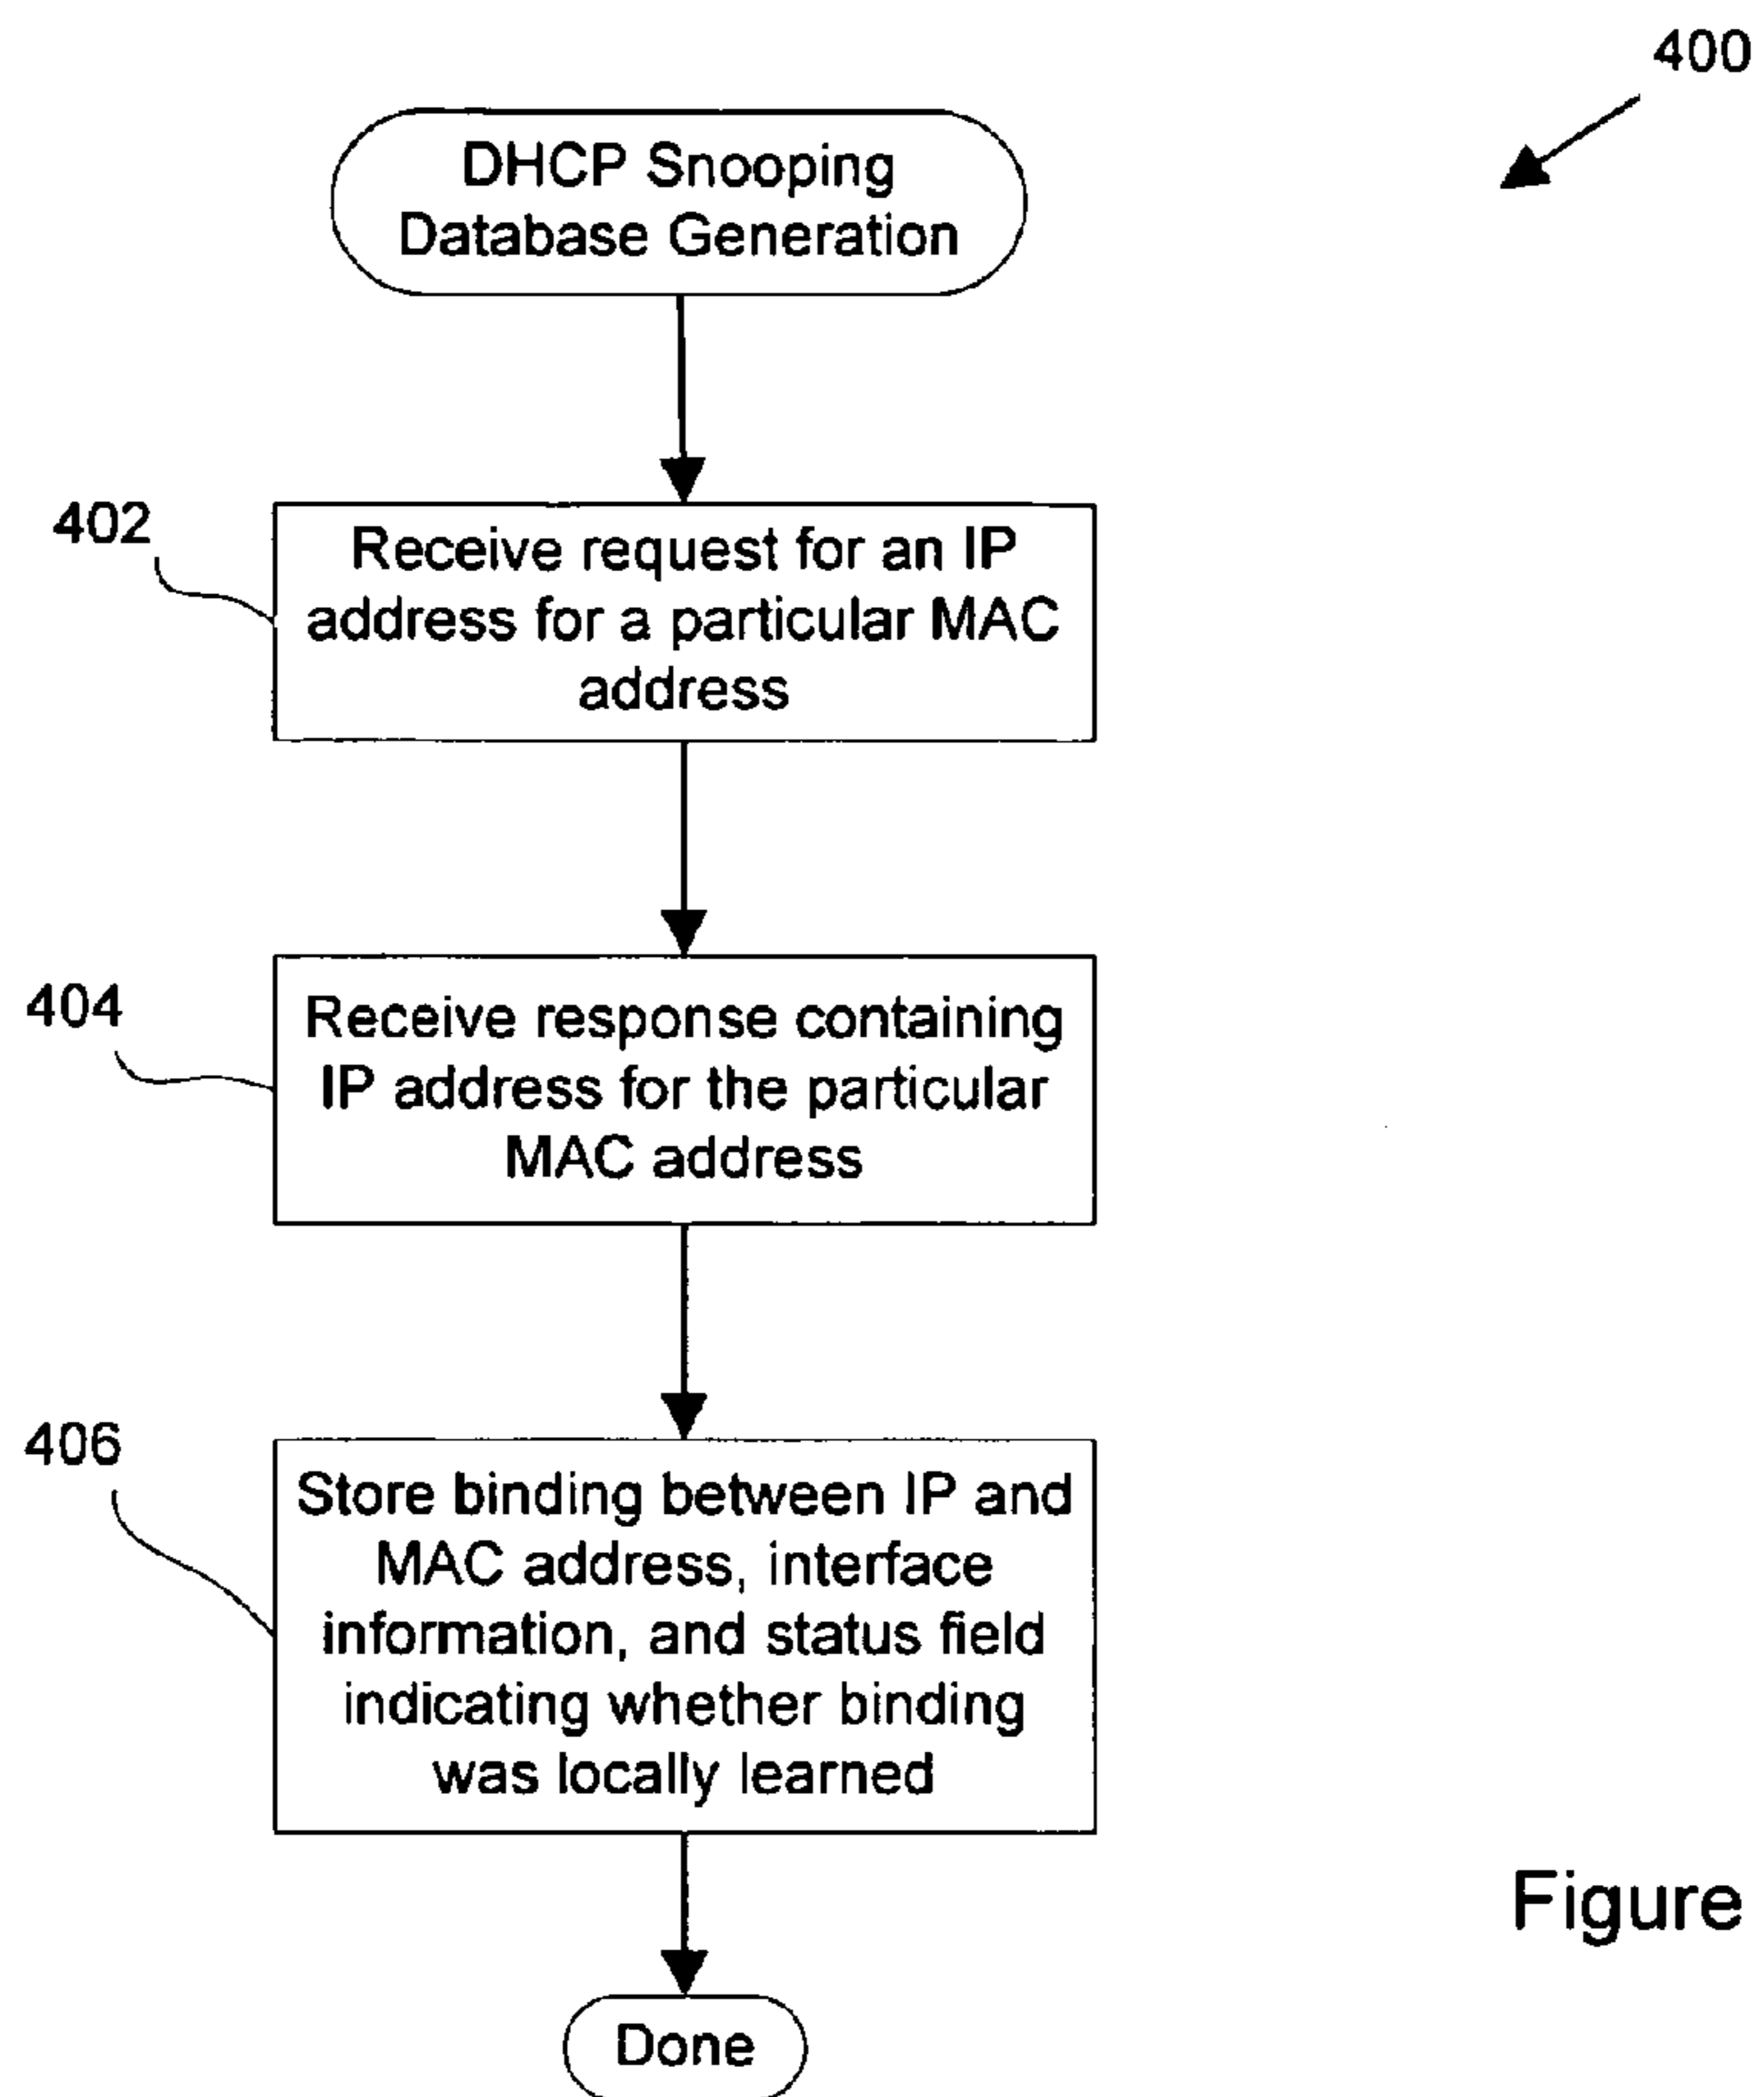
400

DHCP Snooping Database Generation

402

Receive request for an IP address for a particular MAC address

404

Receive response containing IP address for the particular MAC address

406

Store binding between IP and MAC address, interface information, and status field indicating whether binding was locally learned

Done

Figure